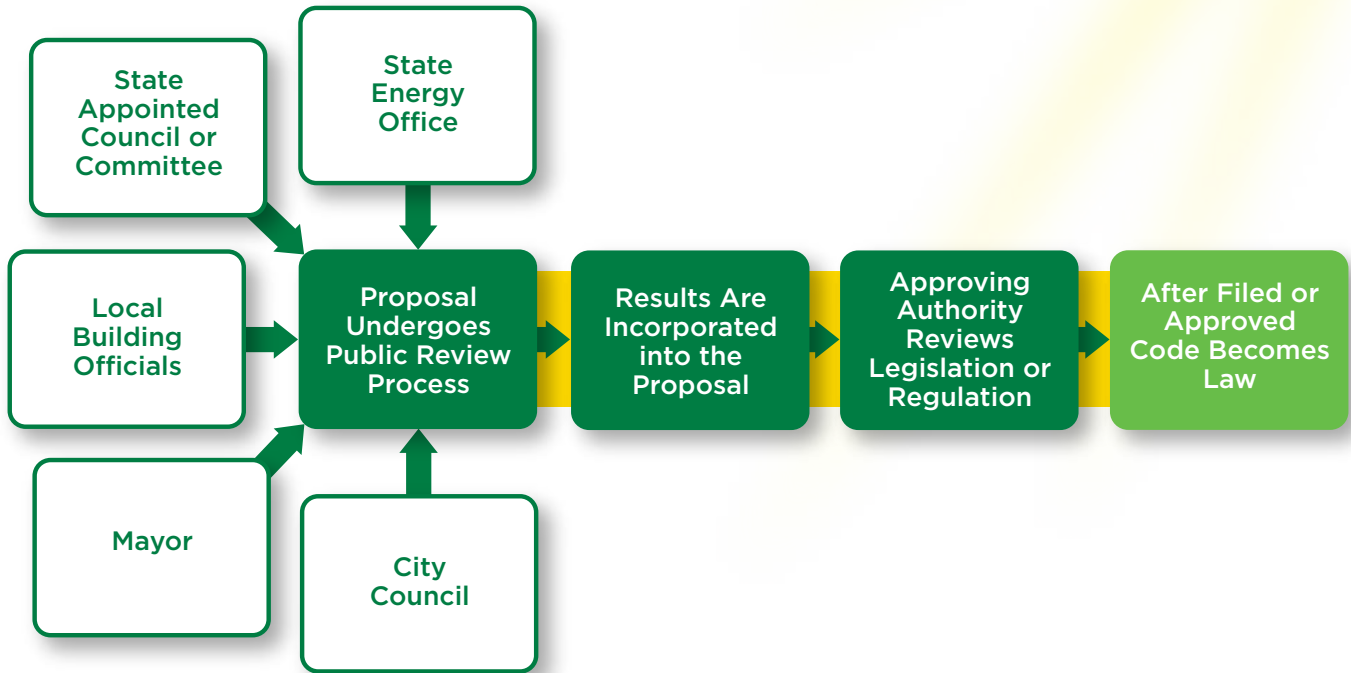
State Appointed Council or Committee

State Energy Office

Local Building Officials

Mayor

City Council

Proposal Undergoes Public Review Process

Results Are Incorporated into the Proposal

Approving Authority Reviews Legislation or Regulation

After Filed or Approved Code Becomes Law